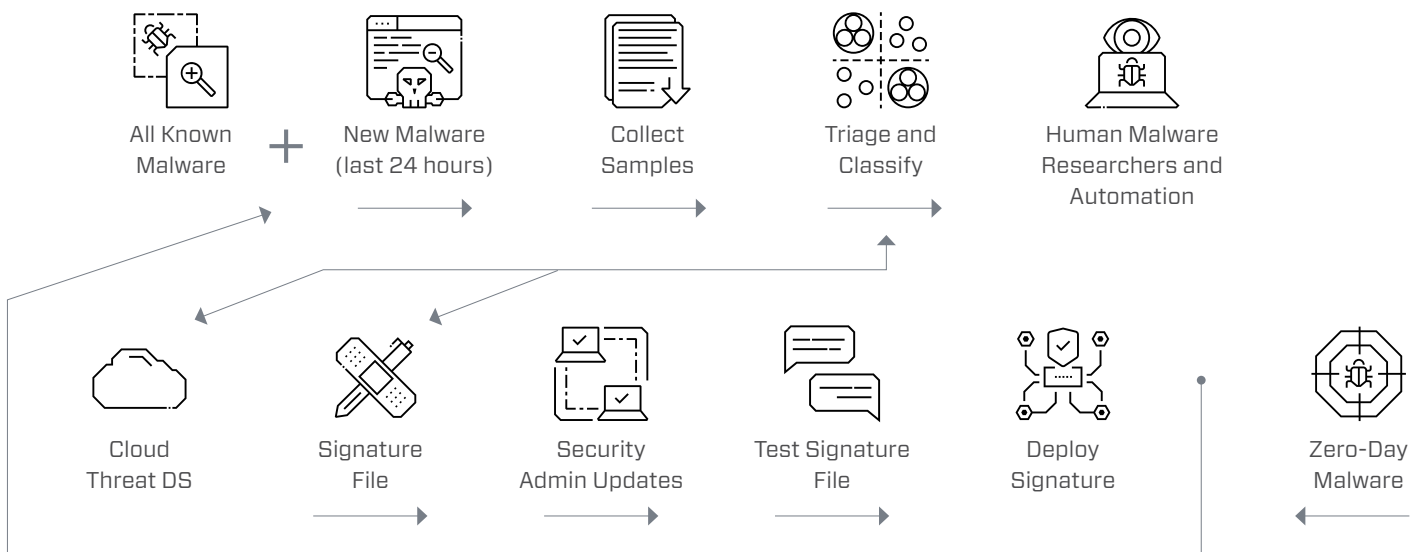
All Known Malware

+

New Malware (last 24 hours)

Collect Samples

Triage and Classify

Human Malware Researchers and Automation

Cloud Threat DS

Signature File

Security Admin Updates

Test Signature File

Deploy Signature

Zero-Day Malware